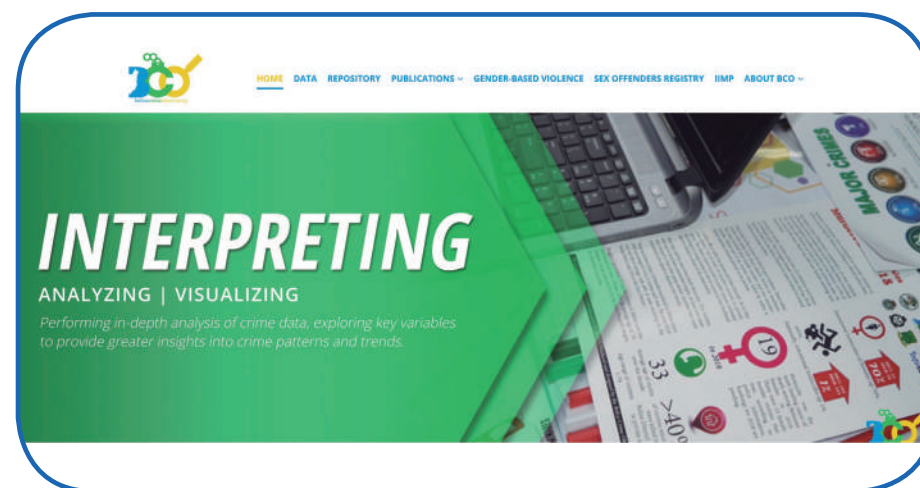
BCO

HOME DATA REPOSITORY PUBLICATIONS GENDER-BASED VIOLENCE SEX OFFENDERS REGISTRY IIMP ABOUT BCO

INTERPRETING

ANALYZING | VISUALIZING

Performing in-depth analysis of crime data, exploring key variables to provide greater insights into crime patterns and trends.

MAJOR CRIMES

19

33

>40

BCO